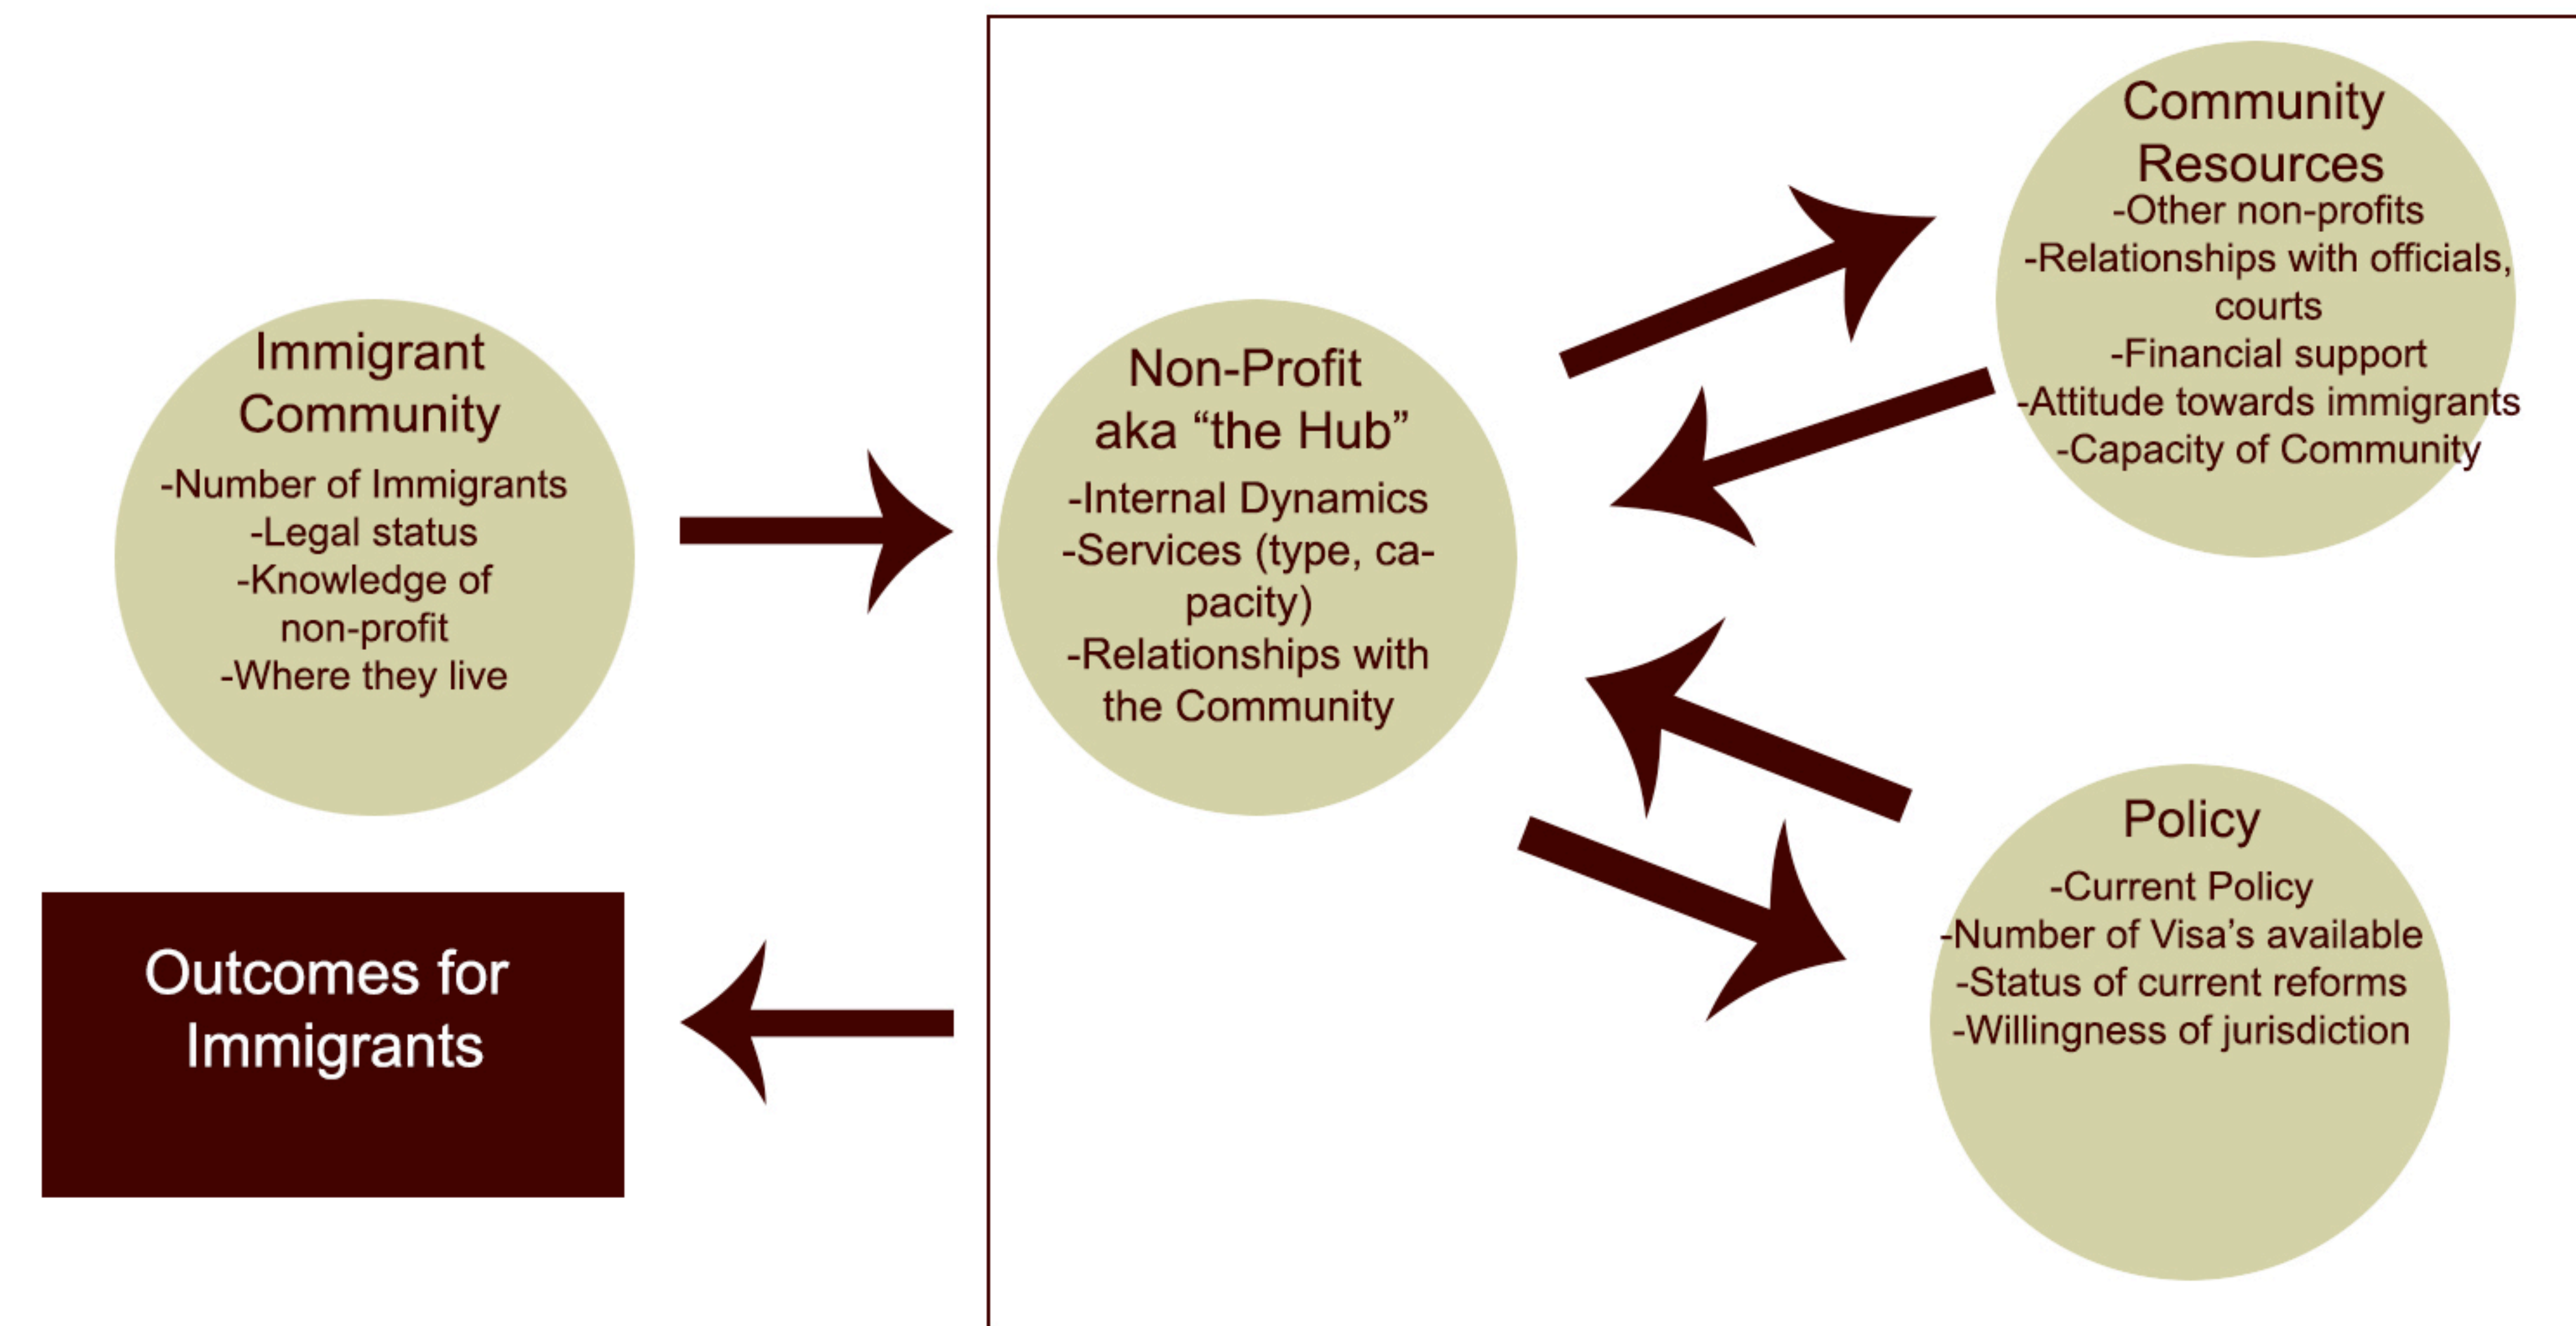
Immigrant Community
-Number of Immigrants
-Legal status
-Knowledge of non-profit
-Where they live

Outcomes for Immigrants

Non-Profit aka “the Hub”
-Internal Dynamics
-Services (type, capacity)
-Relationships with the Community

Community Resources
-Other non-profits
-Relationships with officials, courts
-Financial support
-Attitude towards immigrants
-Capacity of Community

Policy
-Current Policy
-Number of Visa’s available
-Status of current reforms
-Willingness of jurisdiction